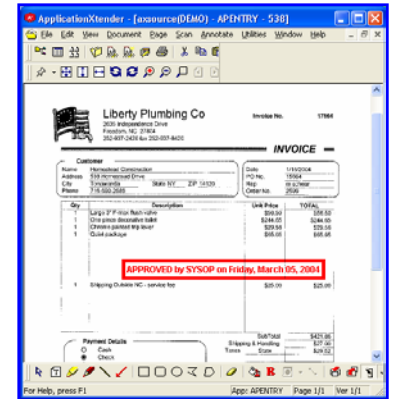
ApplicationXtender - [axsource(DEMO) - APENTRY - 530]

File Edit View Document Page Scan Annotate Utilities Window Help

Liberty Plumbing Co

2635 Independence Drive
Freedom, NC 27604
252-937-2420 fax 252-937-8420

Invoice No. 17864

INVOICE

Customer
Name Homestead Construction
Address 518 Homestead Drive
City Tonawanda State NY ZIP 14120
Phone 716-555-2688

Date 1/15/2004
PO No. 15564
Rep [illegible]
Order No. 2698

| Qty | Description | Unit Price | TOTAL |
|---|---|---|---|
| 1 | Large 3" P-trap flush valve | \$58.50 | \$58.50 |
| 1 | One piece decorative toilet | \$244.85 | \$244.85 |
| 1 | Chrome plated trip lever | \$29.55 | \$29.55 |
| 1 | Quiet package | \$65.95 | \$65.95 |
| 1 | Shipping Outside NC - service fee | \$25.00 | \$25.00 |

APPROVED by SYSOP on Friday, March 05, 2004

Payment Details
Cash
Check

SubTotal \$423.85
Shipping & Handling \$27.00
Taxes State \$29.52

For Help, press F1

App: APENTRY Page 1/1 Ver 1/1